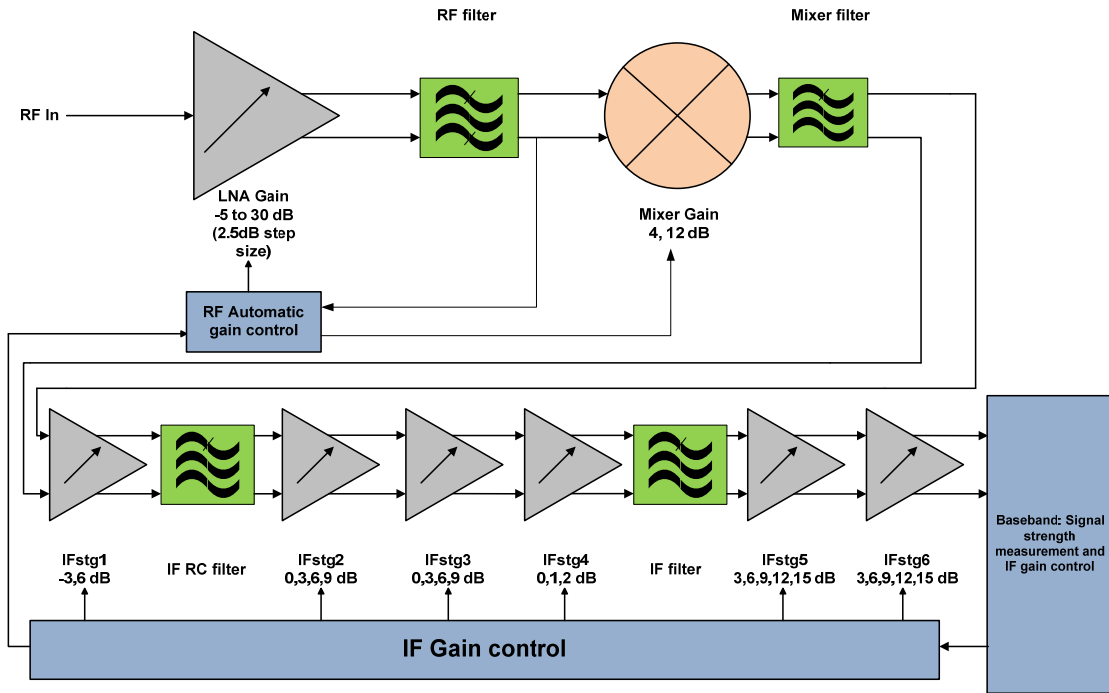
RF filter

Mixer filter

RF In

LNA Gain
-5 to 30 dB
(2.5dB step size)

Mixer Gain
4, 12 dB

RF Automatic gain control

IFstg1
-3,6 dB

IF RC filter

IFstg2
0,3,6,9 dB

IFstg3
0,3,6,9 dB

IFstg4
0,1,2 dB

IF filter

IFstg5
3,6,9,12,15 dB

IFstg6
3,6,9,12,15 dB

Baseband: Signal strength measurement and IF gain control

IF Gain control